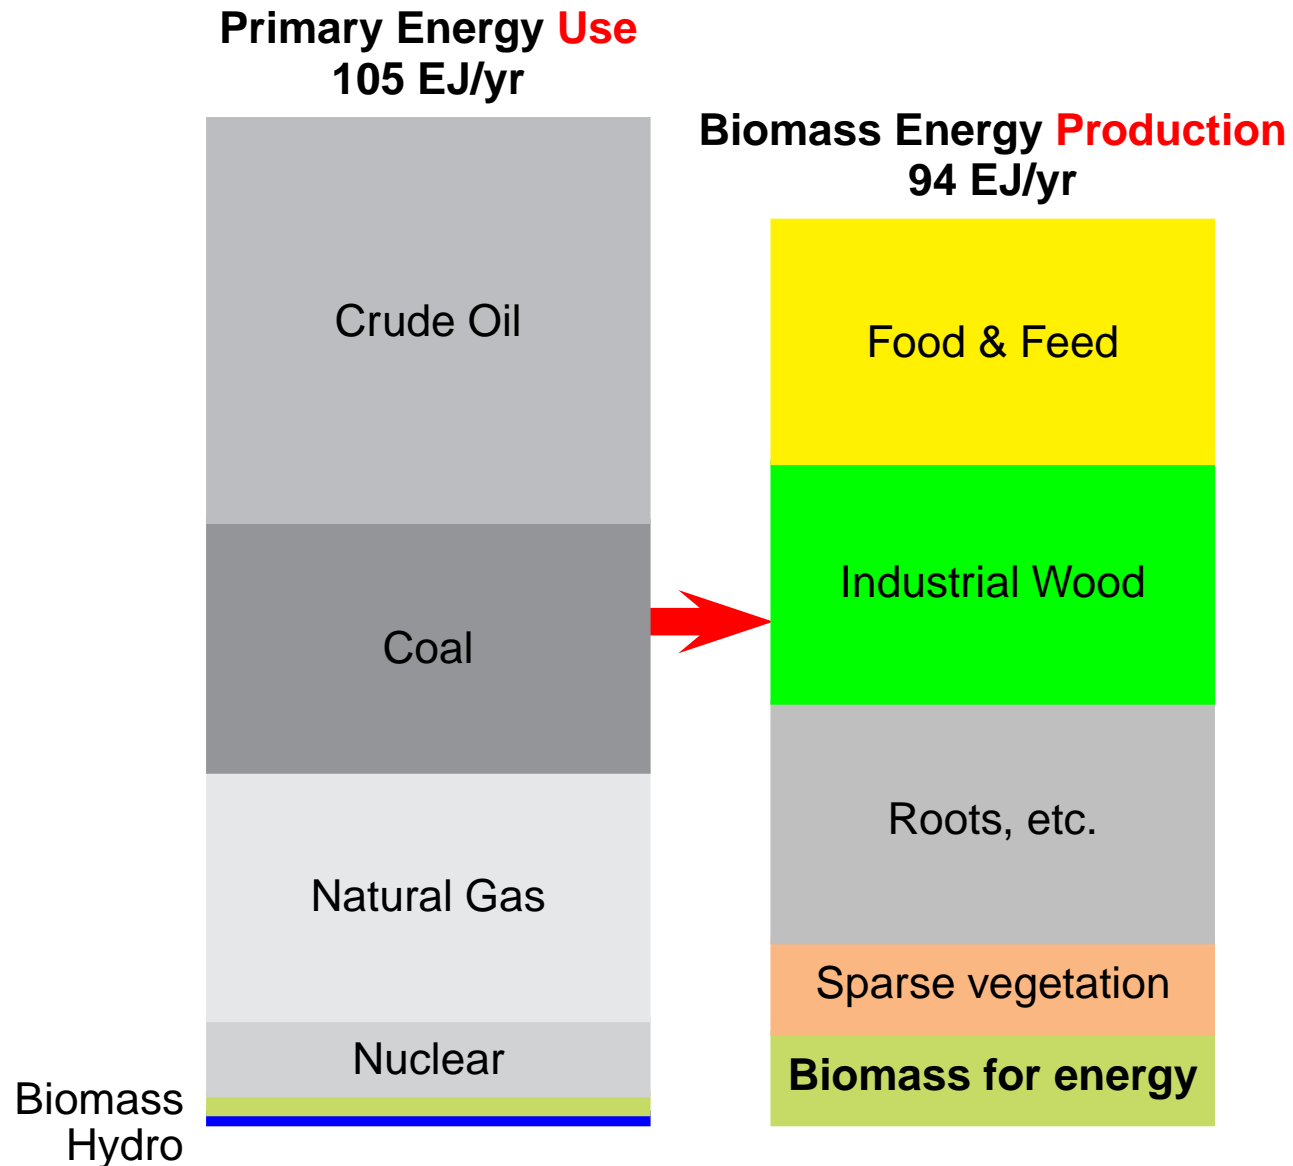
Primary Energy Use
105 EJ/yr

Crude Oil

Coal

Natural Gas

Nuclear

Biomass
Hydro

Biomass Energy Production
94 EJ/yr

Food & Feed

Industrial Wood

Roots, etc.

Sparse vegetation

Biomass for energy